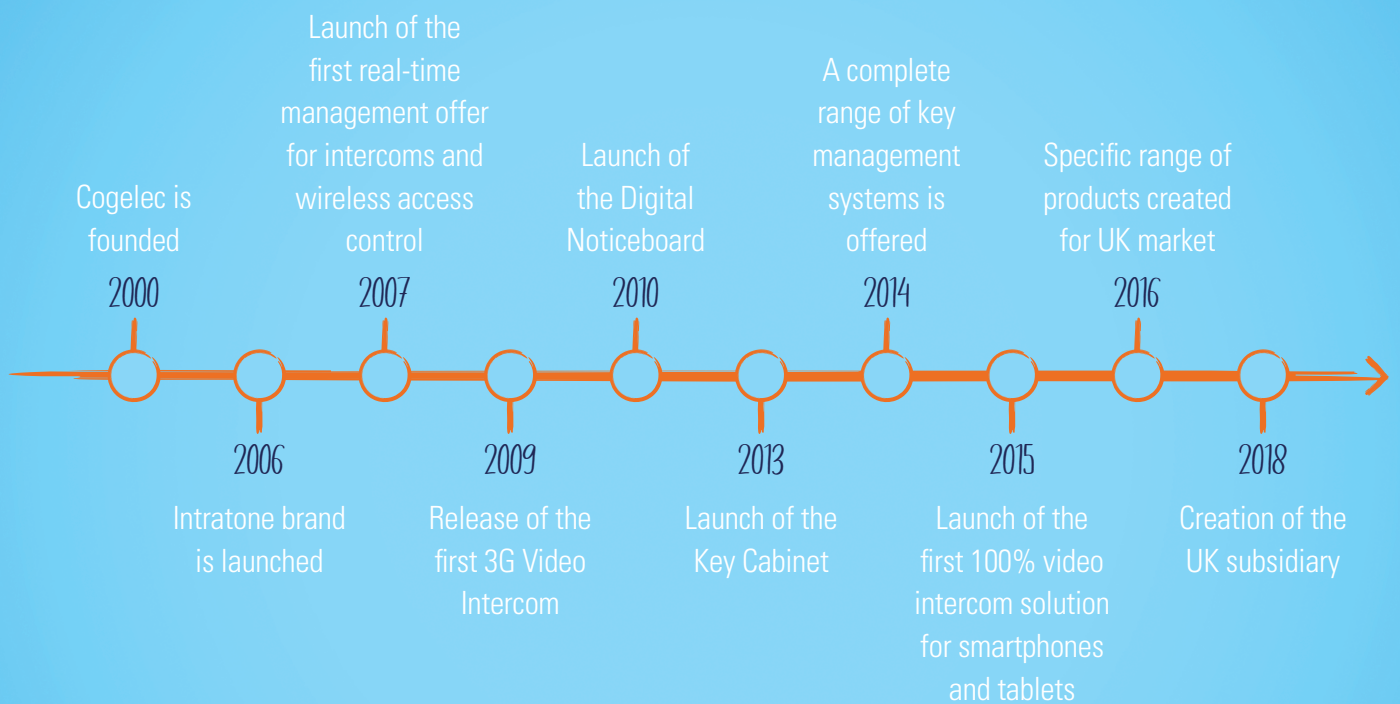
Cogelec is founded
2000

2006
Intratone brand is launched

Launch of the first real-time management offer for intercoms and wireless access control
2007

2009
Release of the first 3G Video Intercom

Launch of the Digital Noticeboard
2010

2013
Launch of the Key Cabinet

A complete range of key management systems is offered
2014

2015
Launch of the first 100% video intercom solution for smartphones and tablets

Specific range of products created for UK market
2016

2018
Creation of the UK subsidiary